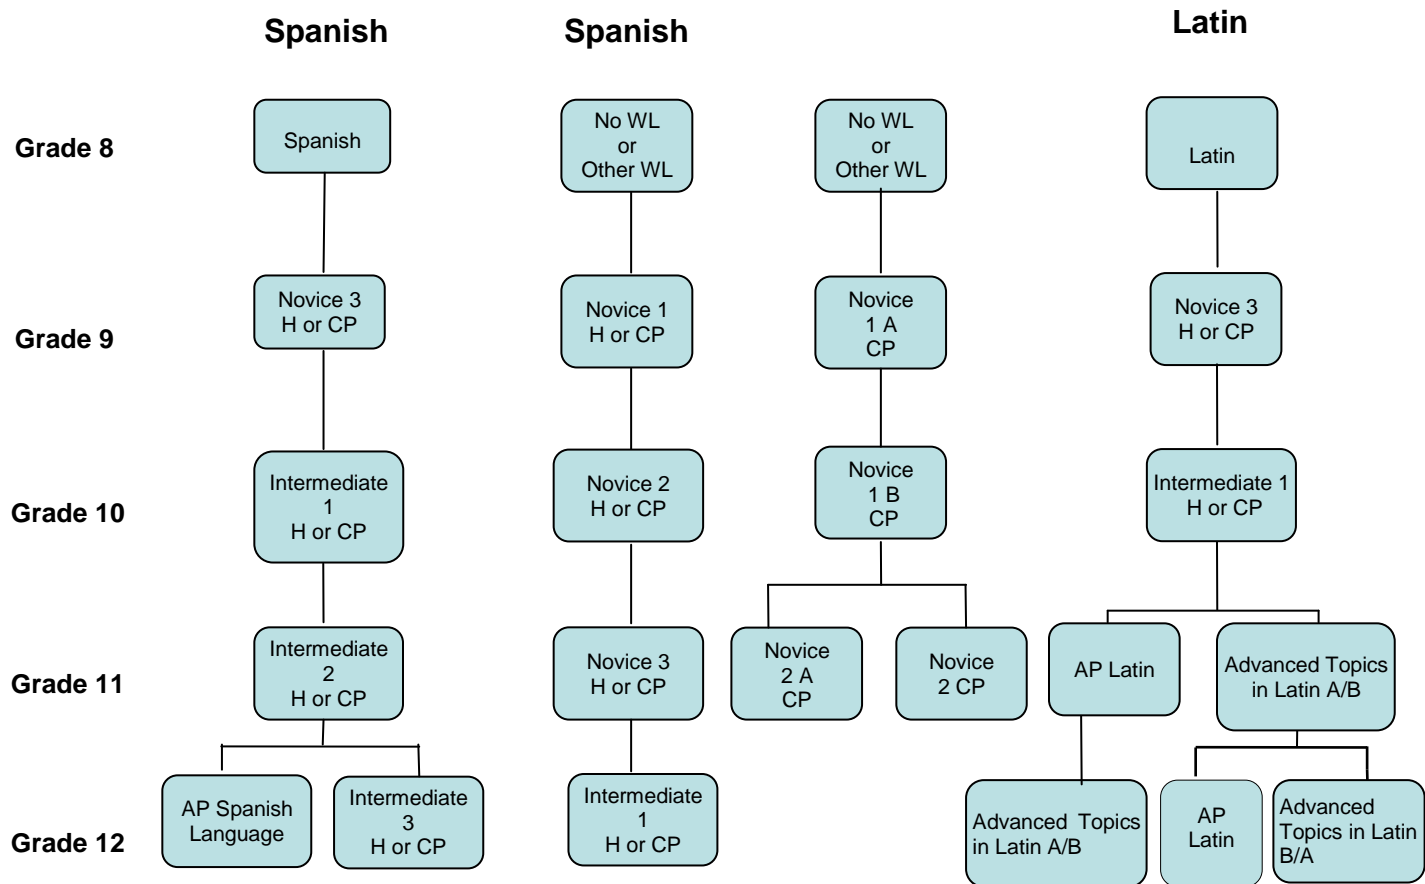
Spanish

Spanish

Latin

Grade 8

Grade 9

Grade 10

Grade 11

Grade 12

Spanish

Novice 3 H or CP

Intermediate 1 H or CP

Intermediate 2 H or CP

AP Spanish Language

Intermediate 3 H or CP

No WL or Other WL

Novice 1 H or CP

Novice 2 H or CP

Novice 3 H or CP

Intermediate 1 H or CP

No WL or Other WL

Novice 1 A CP

Novice 1 B CP

Novice 2 A CP

Novice 2 CP

Latin

Novice 3 H or CP

Intermediate 1 H or CP

AP Latin

Advanced Topics in Latin A/B

Advanced Topics in Latin A/B

AP Latin

Advanced Topics in Latin B/A